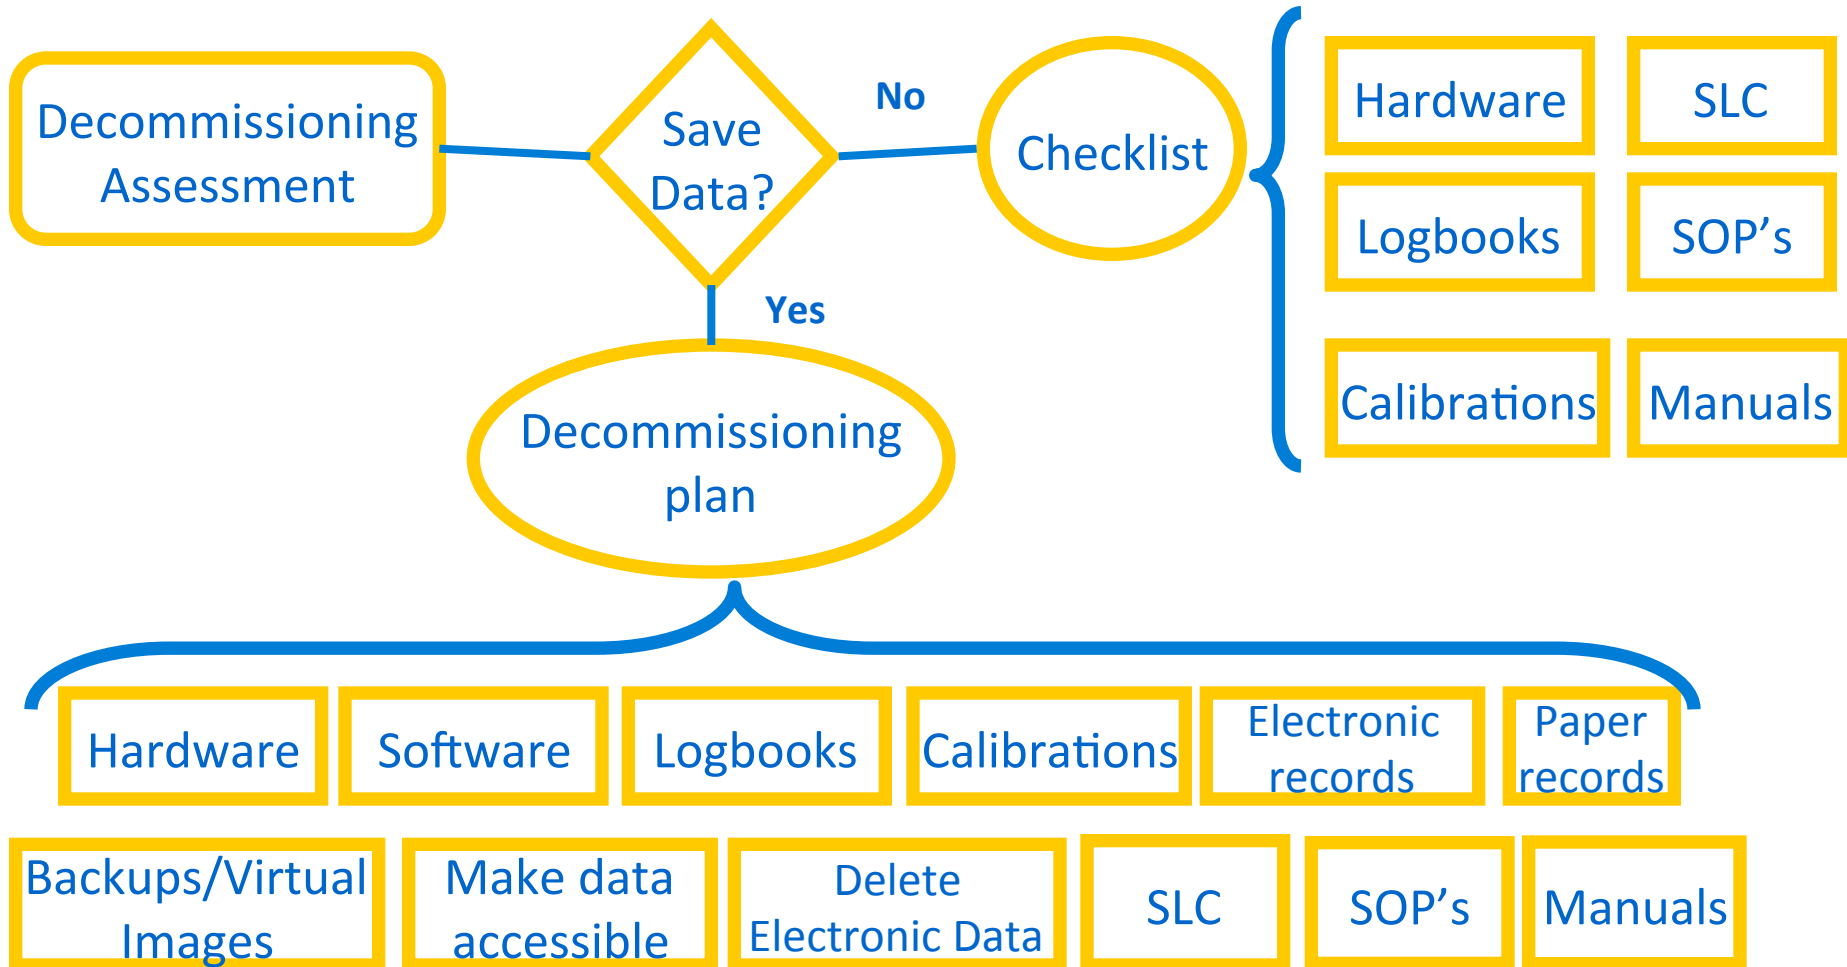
Decommissioning Assessment

Save Data?

No

Checklist

Hardware

SLC

Logbooks

SOP’s

Calibrations

Manuals

Yes

Decommissioning plan

Hardware

Software

Logbooks

Calibrations

Electronic records

Paper records

Backups/Virtual Images

Make data accessible

Delete Electronic Data

SLC

SOP’s

Manuals